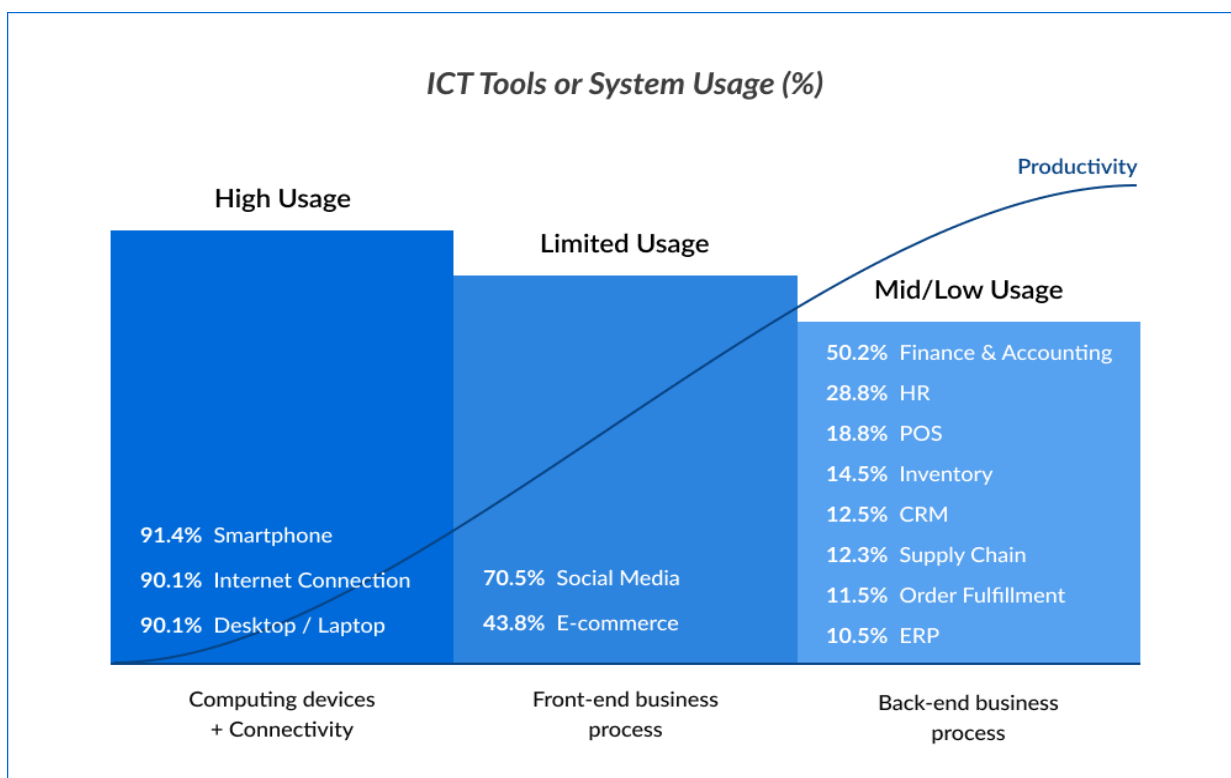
ICT Tools or System Usage (%)

Productivity

High Usage

Limited Usage

Mid/Low Usage

91.4% Smartphone
90.1% Internet Connection
90.1% Desktop / Laptop

70.5% Social Media
43.8% E-commerce

50.2% Finance & Accounting
28.8% HR
18.8% POS
14.5% Inventory
12.5% CRM
12.3% Supply Chain
11.5% Order Fulfillment
10.5% ERP

Computing devices + Connectivity

Front-end business process

Back-end business process